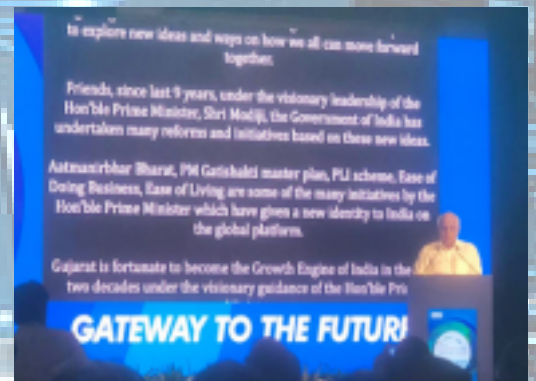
to explore new ideas and ways on how we all can move forward together.

Friends, since last 9 years, under the visionary leadership of the Hon'ble Prime Minister, Shri Modiji, the Government of India has undertaken many reforms and initiatives based on these new ideas.

Aatmanirbhar Bharat, PM Gatishakti master plan, PLI scheme, Ease of Doing Business, Ease of Living are some of the many initiatives by the Hon'ble Prime Minister which have given a new identity to India on the global platform.

Gujarat is fortunate to become the Growth Engine of India in the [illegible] two decades under the visionary guidance of the Hon'ble Pri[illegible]

GATEWAY TO THE FUTUR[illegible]